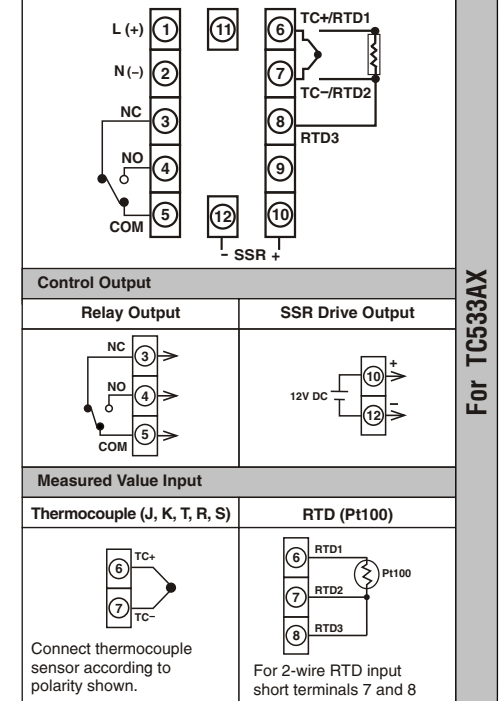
L (+) 1
N (–) 2
NC 3
NO 4
COM 5
11
12
6 TC+/RTD1
7 TC–/RTD2
8 RTD3
9
10
– SSR +

Control Output

| Relay Output | SSR Drive Output |
|---|---|
| NC 3, NO 4, COM 5 | 12V DC, + 10, – 12 |

Measured Value Input

| Thermocouple (J, K, T, R, S) | RTD (Pt100) |
|---|---|
| 6 TC+, 7 TC– Connect thermocouple sensor according to polarity shown. | 6 RTD1, 7 RTD2, 8 RTD3, Pt100 For 2-wire RTD input short terminals 7 and 8 |

For TC533AX